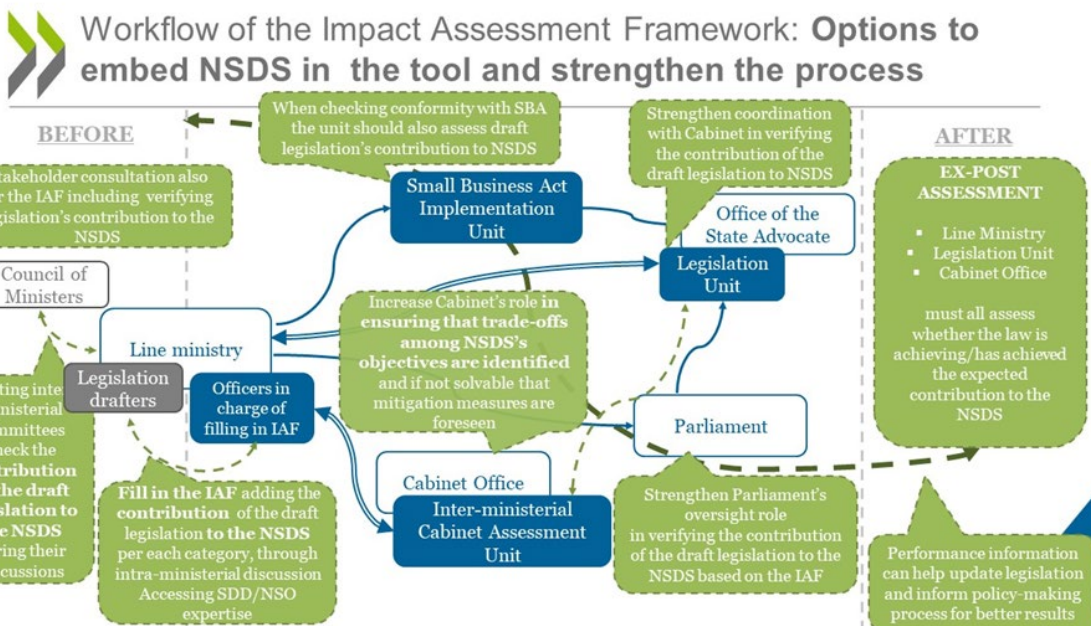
Workflow of the Impact Assessment Framework: **Options to embed NSDS in the tool and strengthen the process**

BEFORE

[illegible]takeholder consultation also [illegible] the IAF including verifying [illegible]gislation's contribution to the NSDS

When checking conformity with SBA the unit should also assess draft legislation's contribution to NSDS

Strengthen coordination with Cabinet in verifying the contribution of the draft legislation to NSDS

AFTER

Small Business Act Implementation Unit

Office of the State Advocate

Legislation Unit

EX-POST ASSESSMENT

- Line Ministry
- Legislation Unit
- Cabinet Office

must all assess whether the law is achieving/has achieved the expected contribution to the NSDS

Council of Ministers

Line ministry

Increase Cabinet's role **in ensuring that trade-offs among NSDS's objectives are identified** and if not solvable that mitigation measures are foreseen

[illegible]ting inter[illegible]inisterial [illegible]mmittees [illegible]neck the **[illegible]tribution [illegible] the draft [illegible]slation to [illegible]e NSDS** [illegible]ring their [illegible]cussions

Legislation drafters

Officers in charge of filling in IAF

Parliament

Cabinet Office

Inter-ministerial Cabinet Assessment Unit

**Fill in the IAF** adding the **contribution** of the draft legislation **to the NSDS** per each category, through intra-ministerial discussion Accessing SDD/NSO expertise

Strengthen Parliament's oversight role in verifying the contribution of the draft legislation to the NSDS based on the IAF

Performance information can help update legislation and inform policy-making process for better results